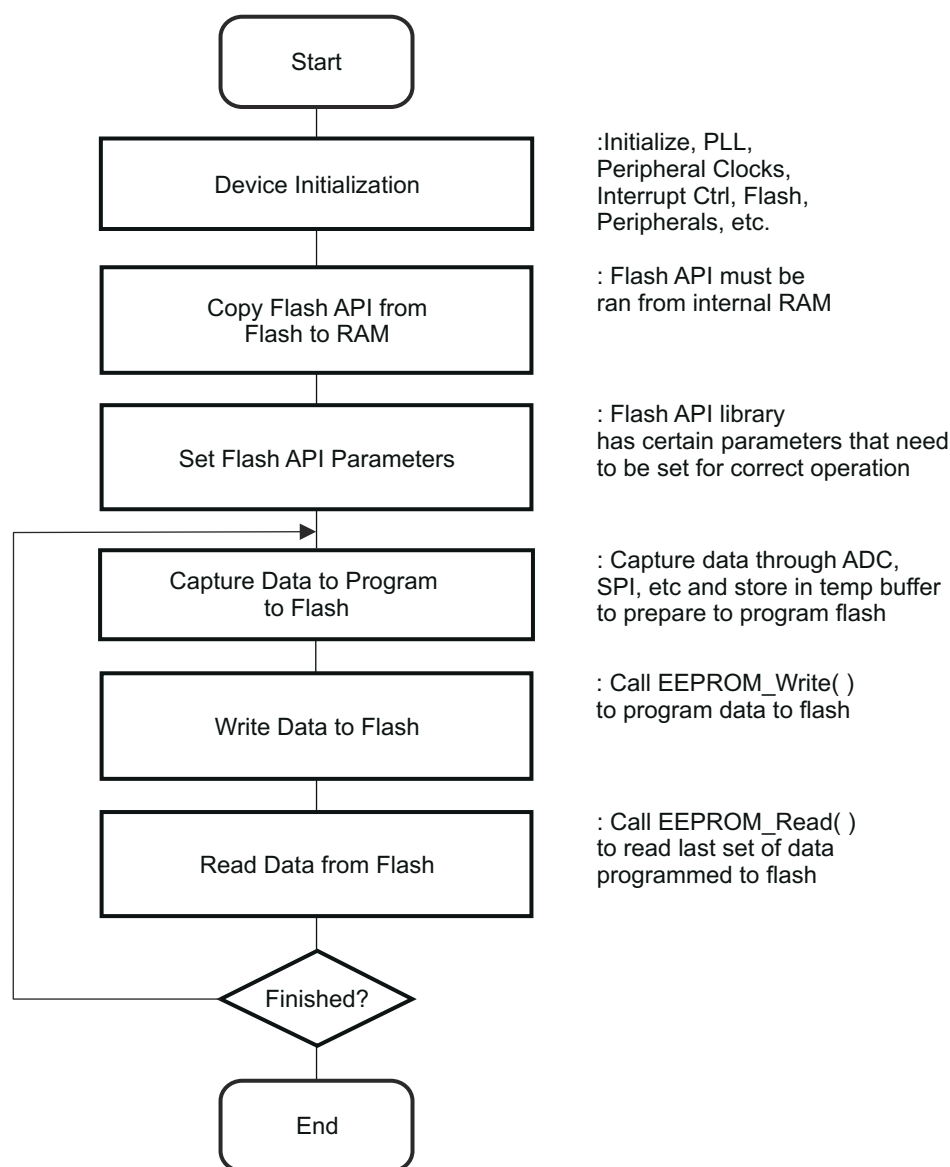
Start

Device Initialization

:Initialize, PLL, Peripheral Clocks, Interrupt Ctrl, Flash, Peripherals, etc.

Copy Flash API from Flash to RAM

: Flash API must be ran from internal RAM

Set Flash API Parameters

: Flash API library has certain parameters that need to be set for correct operation

Capture Data to Program to Flash

: Capture data through ADC, SPI, etc and store in temp buffer to prepare to program flash

Write Data to Flash

: Call EEPROM_Write( ) to program data to flash

Read Data from Flash

: Call EEPROM_Read( ) to read last set of data programmed to flash

Finished?

End